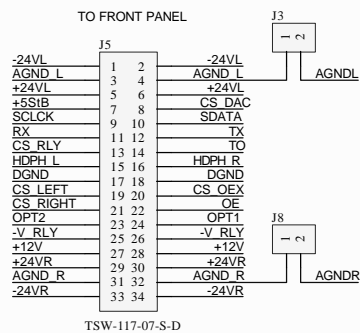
TO FRONT PANEL

J5

-24VL
AGND_L
+24VL
+5StB
SCLCK
RX
CS_RLY
HDPH_L
DGND
CS_LEFT
CS_RIGHT
OPT2
-V_RLY
+12V
+24VR
AGND_R
-24VR

1 2
3 4
5 6
7 8
9 10
11 12
13 14
15 16
17 18
19 20
21 22
23 24
25 26
27 28
29 30
31 32
33 34

-24VL
AGND_L
+24VL
CS_DAC
SDATA
TX
TO
HDPH_R
DGND
CS_OEX
OE
OPT1
-V_RLY
+12V
+24VR
AGND_R
-24VR

TSW-117-07-S-D

J3
1
2
AGNDL

J8
1
2
AGNDR